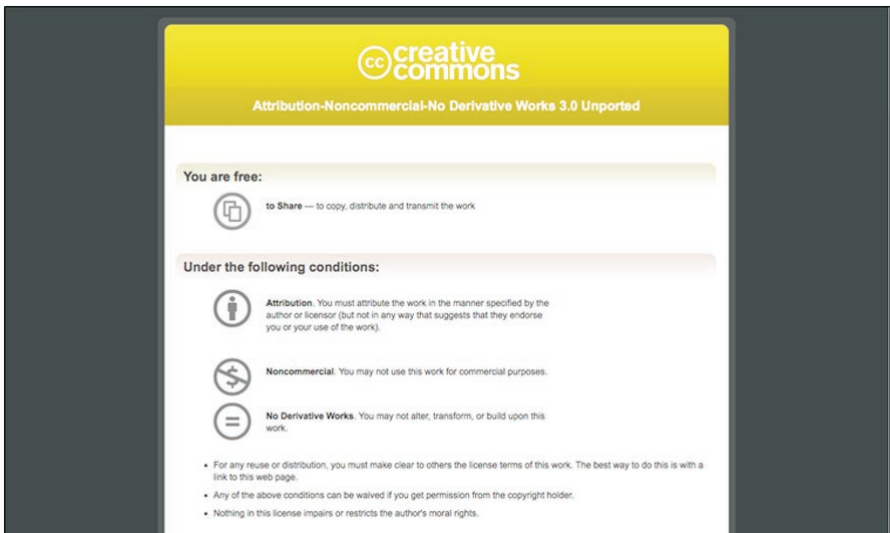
cc creative commons

Attribution-Noncommercial-No Derivative Works 3.0 Unported

You are free:

to Share — to copy, distribute and transmit the work

Under the following conditions:

Attribution. You must attribute the work in the manner specified by the author or licensor (but not in any way that suggests that they endorse you or your use of the work).

Noncommercial. You may not use this work for commercial purposes.

No Derivative Works. You may not alter, transform, or build upon this work.

- For any reuse or distribution, you must make clear to others the license terms of this work. The best way to do this is with a link to this web page.
- Any of the above conditions can be waived if you get permission from the copyright holder.
- Nothing in this license impairs or restricts the author's moral rights.